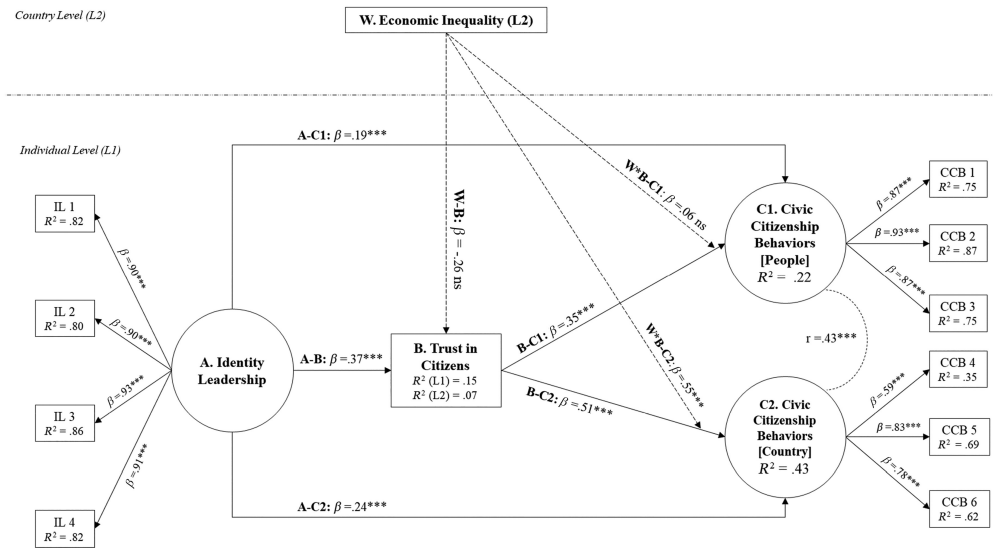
Country Level (L2)

W. Economic Inequality (L2)

Individual Level (L1)

A-C1: $\beta$ =.19***

W-B: $\beta$ = -.26 ns

W*B-C1: $\beta$ =.06 ns

W*B-C2: $\beta$ =.55***

IL 1
$R^2$ = .82

IL 2
$R^2$ = .80

IL 3
$R^2$ = .86

IL 4
$R^2$ = .82

$\beta$ =.90***

$\beta$ =.90***

$\beta$ =.93***

$\beta$ =.91***

A. Identity Leadership

A-B: $\beta$ =.37***

B. Trust in Citizens
$R^2$ (L1) = .15
$R^2$ (L2) = .07

B-C1: $\beta$ =.35***

B-C2: $\beta$ =.51***

C1. Civic Citizenship Behaviors [People]
$R^2$ = .22

r =.43***

C2. Civic Citizenship Behaviors [Country]
$R^2$ = .43

A-C2: $\beta$ =.24***

$\beta$ =.87***

$\beta$ =.93***

$\beta$ =.87***

$\beta$ =.59***

$\beta$ =.83***

$\beta$ =.78***

CCB 1
$R^2$ = .75

CCB 2
$R^2$ = .87

CCB 3
$R^2$ = .75

CCB 4
$R^2$ = .35

CCB 5
$R^2$ = .69

CCB 6
$R^2$ = .62